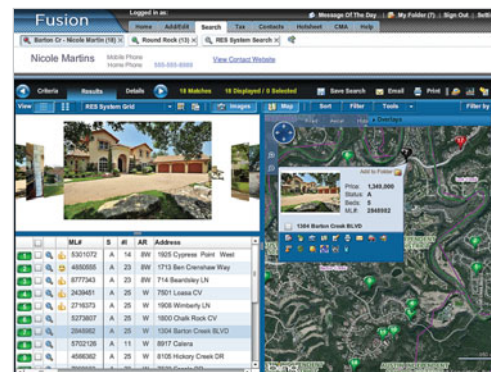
Fusion

Logged in as:

Message Of The Day | My Folder (7) | Sign Out | Help

Home | Add/Edit | Search | Tax | Contacts | Hotsheet | CMA | Help

Barton Cr - Nicole Martin (18) | Round Rock (13) | RES System Search

Nicole Martins

Mobile Phone
Home Phone 555-555-5555

View Contact Website

Criteria | Results | Details | 18 Matches | 18 Displayed / 0 Selected | Save Search | Email | Print

View | RES System Grid | Images | Map | Sort | Filter | Tools | Filter by

Add to Folder
Price: 1,349,000
Status: A
Beds: 5
MLS: 2848982

1304 Barton Creek BLVD

| | ML# | S | #I | AR | Address |
|---|---|---|---|---|---|
| 1 | 5301072 | A | 14 | BW | 1925 Cypress Point West |
| 2 | 4850655 | A | 23 | BW | 1713 Ben Crenshaw Way |
| 3 | 8777343 | A | 23 | BW | 714 Beardsley LN |
| 4 | 2439451 | A | 25 | W | 7501 Loasa CV |
| 5 | 2716373 | A | 25 | W | 1908 Wimberly LN |
| 6 | 5273607 | A | 25 | W | 1800 Chalk Rock CV |
| 7 | 2848982 | A | 25 | W | 1304 Barton Creek BLVD |
| 8 | 5702128 | A | 11 | W | 8917 Calera |
| 9 | 4586362 | A | 25 | W | 8105 Hickory Creek DR |